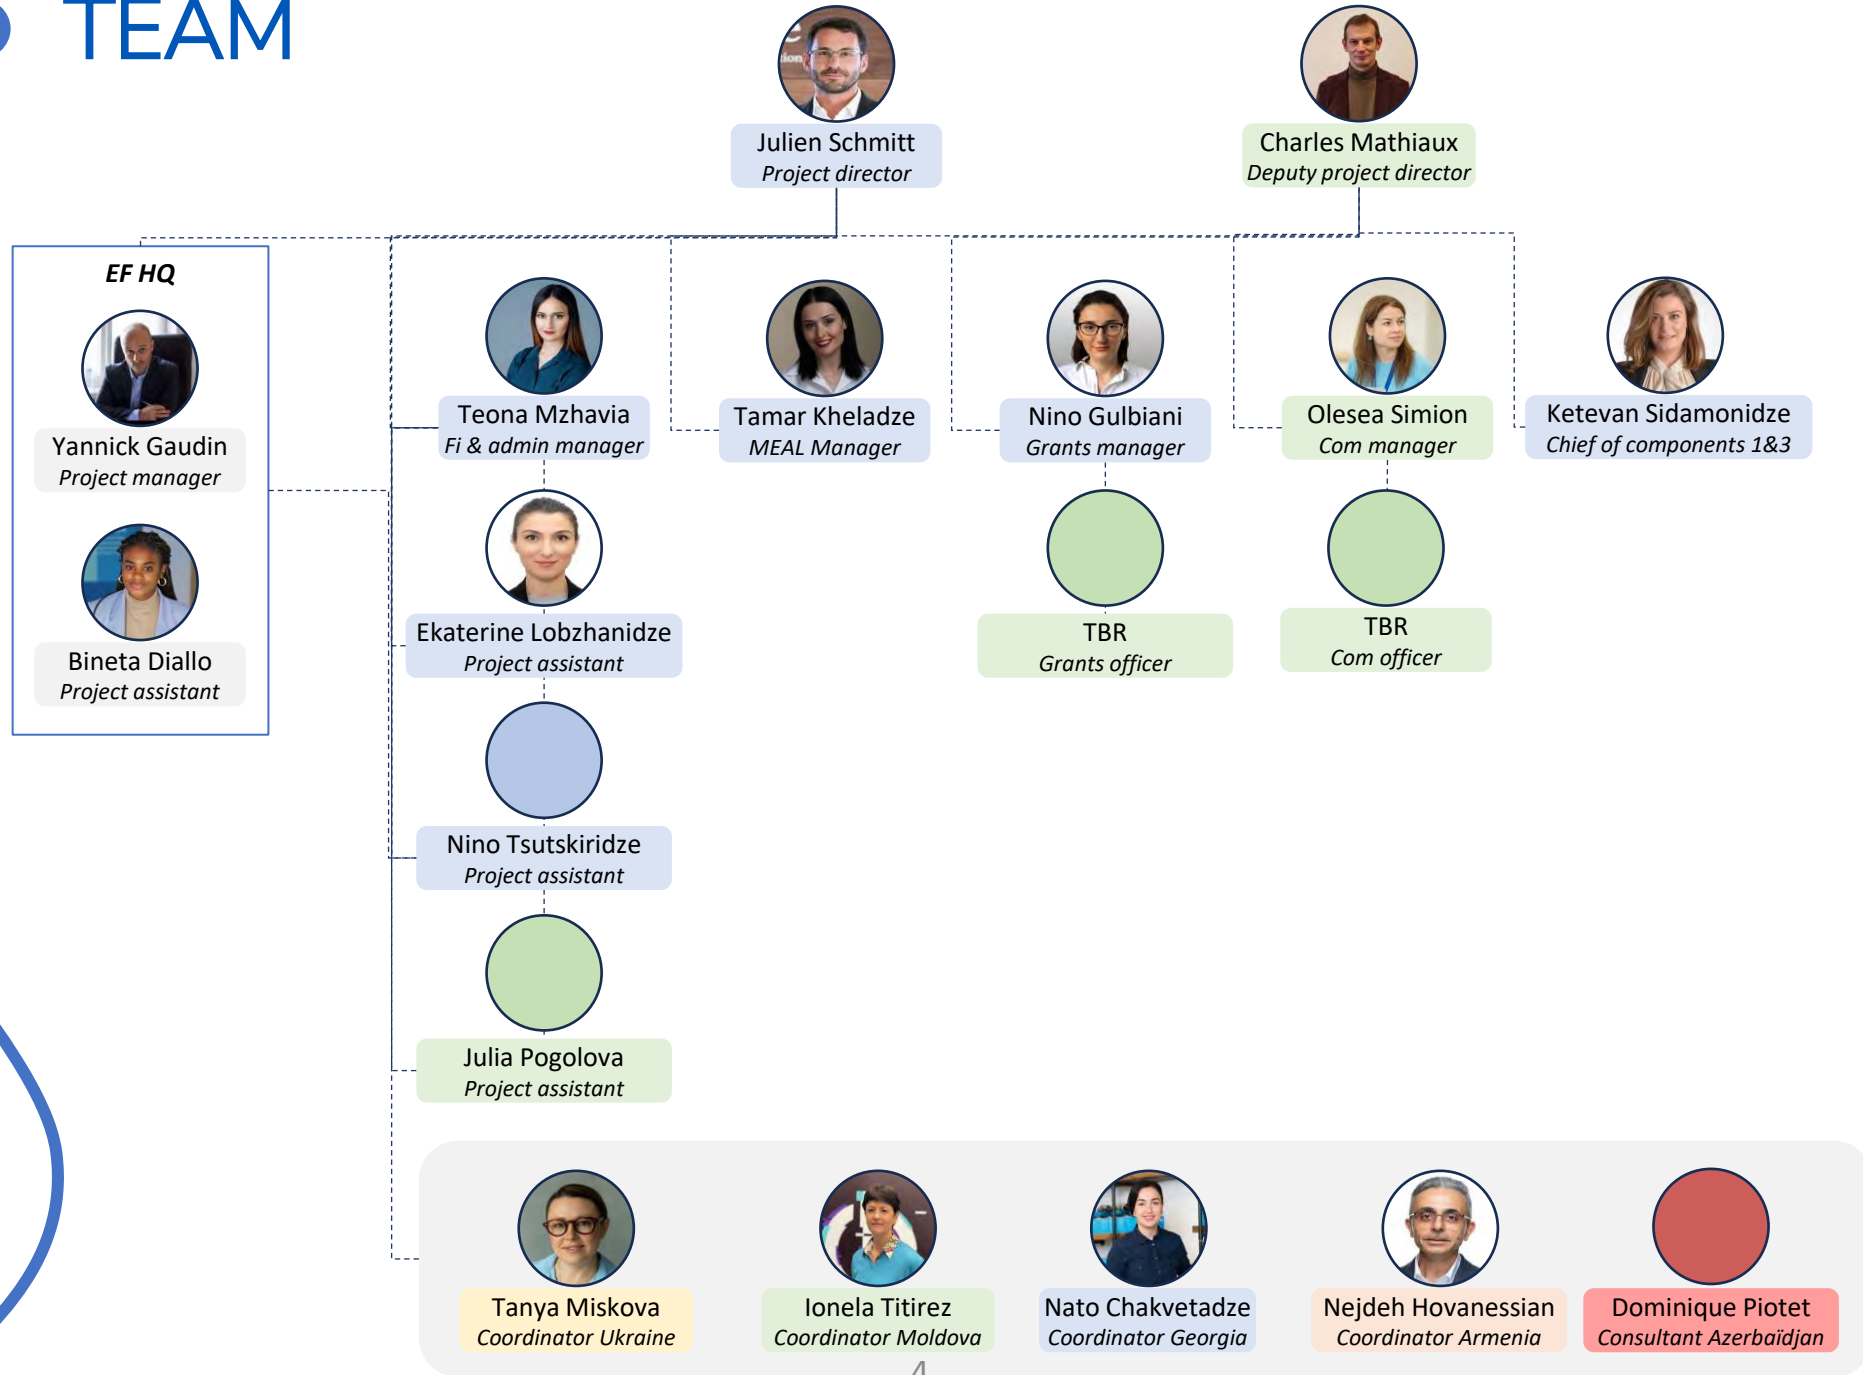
TEAM

Julien Schmitt
Project director

Charles Mathiaux
Deputy project director

EF HQ

Yannick Gaudin
Project manager

Bineta Diallo
Project assistant

Teona Mzhavia
Fi & admin manager

Tamar Kheladze
MEAL Manager

Nino Gulbiani
Grants manager

Olesea Simion
Com manager

Ketevan Sidamonidze
Chief of components 1&3

Ekaterine Lobzhanidze
Project assistant

TBR
Grants officer

TBR
Com officer

Nino Tsutskiridze
Project assistant

Julia Pogolova
Project assistant

Tanya Miskova
Coordinator Ukraine

Ionela Titirez
Coordinator Moldova

Nato Chakvetadze
Coordinator Georgia

Nejdeh Hovanessian
Coordinator Armenia

Dominique Piotet
Consultant Azerbaïdjan

4